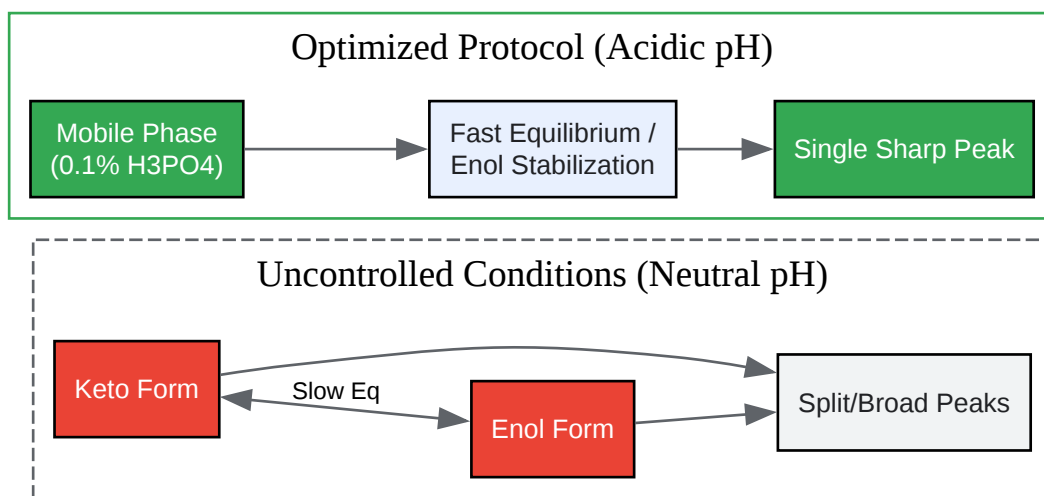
Optimized Protocol (Acidic pH)

Mobile Phase (0.1% H3PO4)

Fast Equilibrium / Enol Stabilization

Single Sharp Peak

Uncontrolled Conditions (Neutral pH)

Keto Form

Slow Eq

Enol Form

Split/Broad Peaks